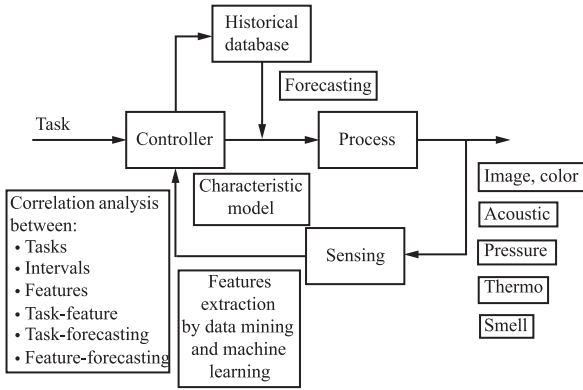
Historical database

Forecasting

Task

Controller

Process

Characteristic model

Image, color

Acoustic

Pressure

Thermo

Smell

Sensing

Correlation analysis between:
• Tasks
• Intervals
• Features
• Task-feature
• Task-forecasting
• Feature-forecasting

Features extraction by data mining and machine learning